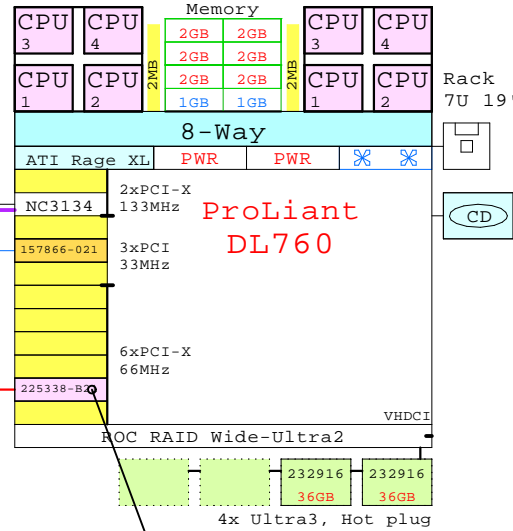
Memory

CPU 3

CPU 4

CPU 1

CPU 2

2MB

| 2GB | 2GB |
|---|---|
| 2GB | 2GB |
| 2GB | 2GB |
| 1GB | 1GB |

2MB

CPU 3

CPU 4

CPU 1

CPU 2

Rack 7U 19

8-Way

ATI Rage XL PWR PWR

NC3134

2xPCI-X 133MHz

ProLiant DL760

157866-021

3xPCI 33MHz

CD

6xPCI-X 66MHz

225338-B2

VHDCI

ROC RAID Wide-Ultra2

232916 36GB

232916 36GB

4x Ultra3, Hot plug